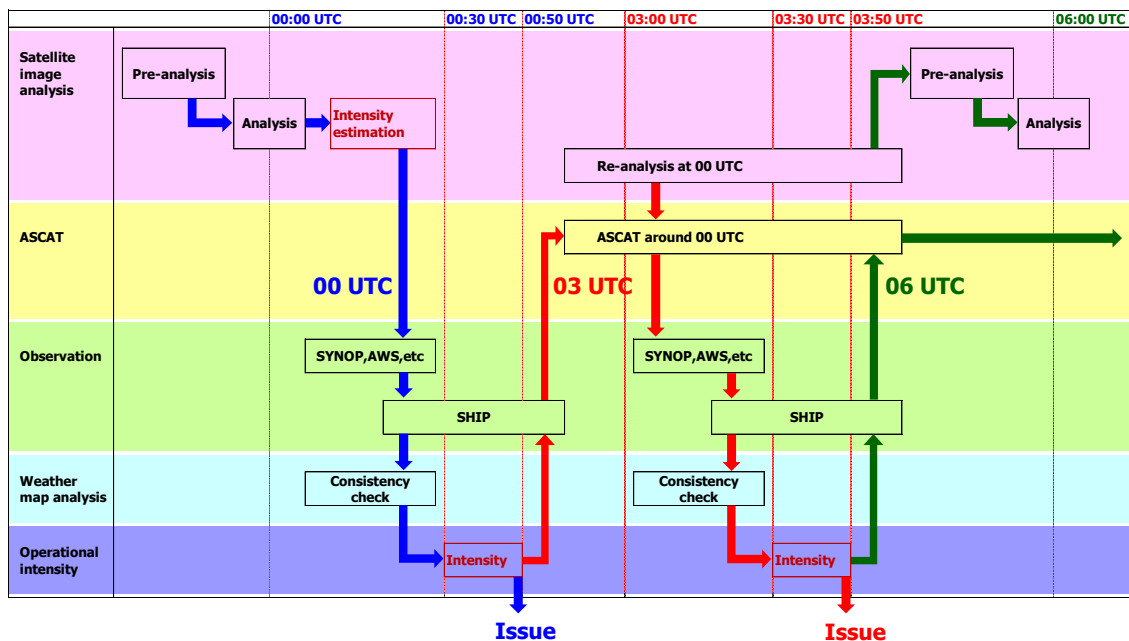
00:00 UTC 00:30 UTC 00:50 UTC 03:00 UTC 03:30 UTC 03:50 UTC 06:00 UTC

Satellite image analysis

Pre-analysis

Analysis

Intensity estimation

Pre-analysis

Analysis

Re-analysis at 00 UTC

ASCAT

ASCAT around 00 UTC

00 UTC

03 UTC

06 UTC

Observation

SYNOP,AWS,etc

SYNOP,AWS,etc

SHIP

SHIP

Weather map analysis

Consistency check

Consistency check

Operational intensity

Intensity

Intensity

Issue

Issue